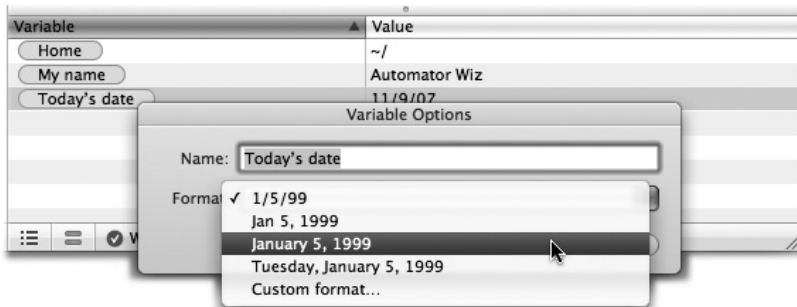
| Variable | Value |
|---|---|
| Home | ~/ |
| My name | Automator Wiz |
| Today's date | 11/9/07 |

Variable Options

Name: Today's date

Format ✓ 1/5/99
Jan 5, 1999
January 5, 1999
Tuesday, January 5, 1999
Custom format...

W